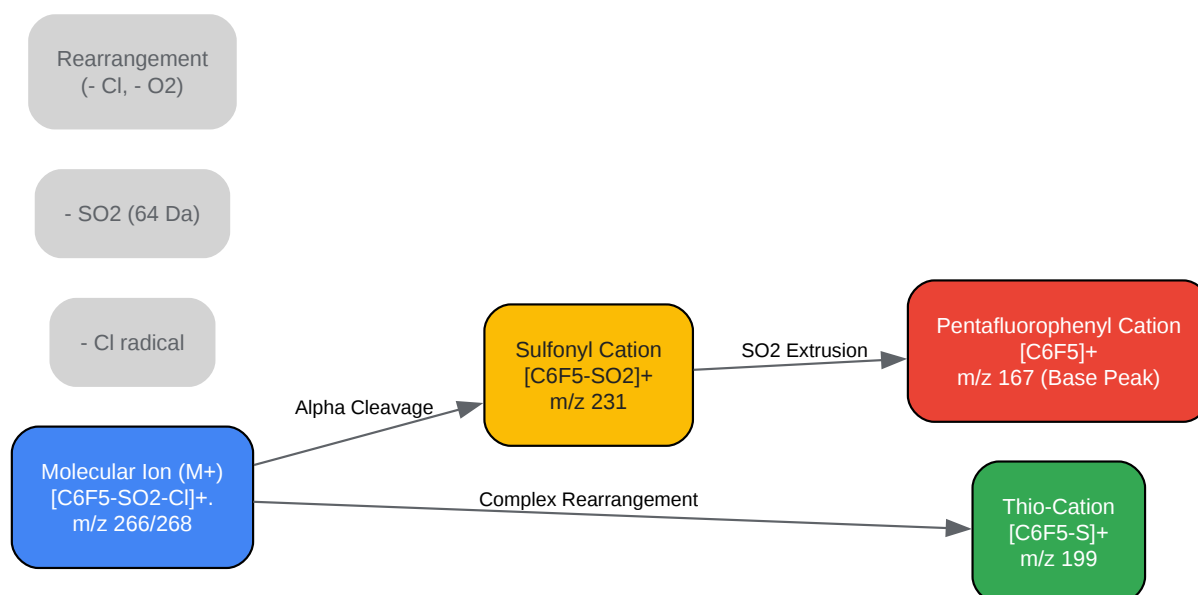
Rearrangement
(- Cl, - O2)

- SO2 (64 Da)

- Cl radical

Sulfonyl Cation
[C6F5-SO2]+
m/z 231

SO2 Extrusion

Pentafluorophenyl Cation
[C6F5]+
m/z 167 (Base Peak)

Alpha Cleavage

Molecular Ion (M+)
[C6F5-SO2-Cl]+.
m/z 266/268

Complex Rearrangement

Thio-Cation
[C6F5-S]+
m/z 199